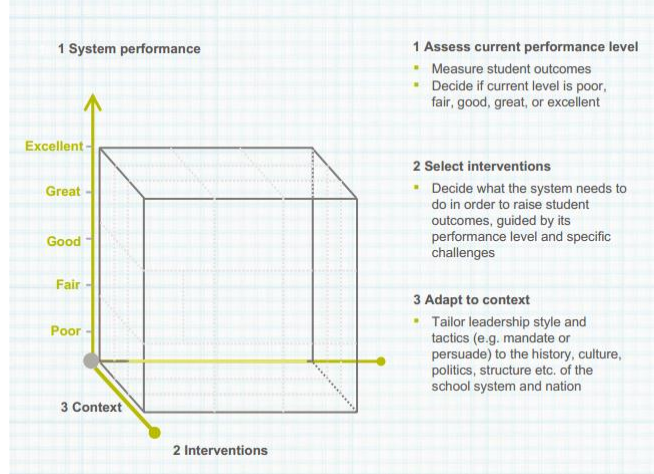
1 System performance

Excellent
Great
Good
Fair
Poor

3 Context

2 Interventions

1 Assess current performance level
- Measure student outcomes
- Decide if current level is poor, fair, good, great, or excellent

2 Select interventions
- Decide what the system needs to do in order to raise student outcomes, guided by its performance level and specific challenges

3 Adapt to context
- Tailor leadership style and tactics (e.g. mandate or persuade) to the history, culture, politics, structure etc. of the school system and nation